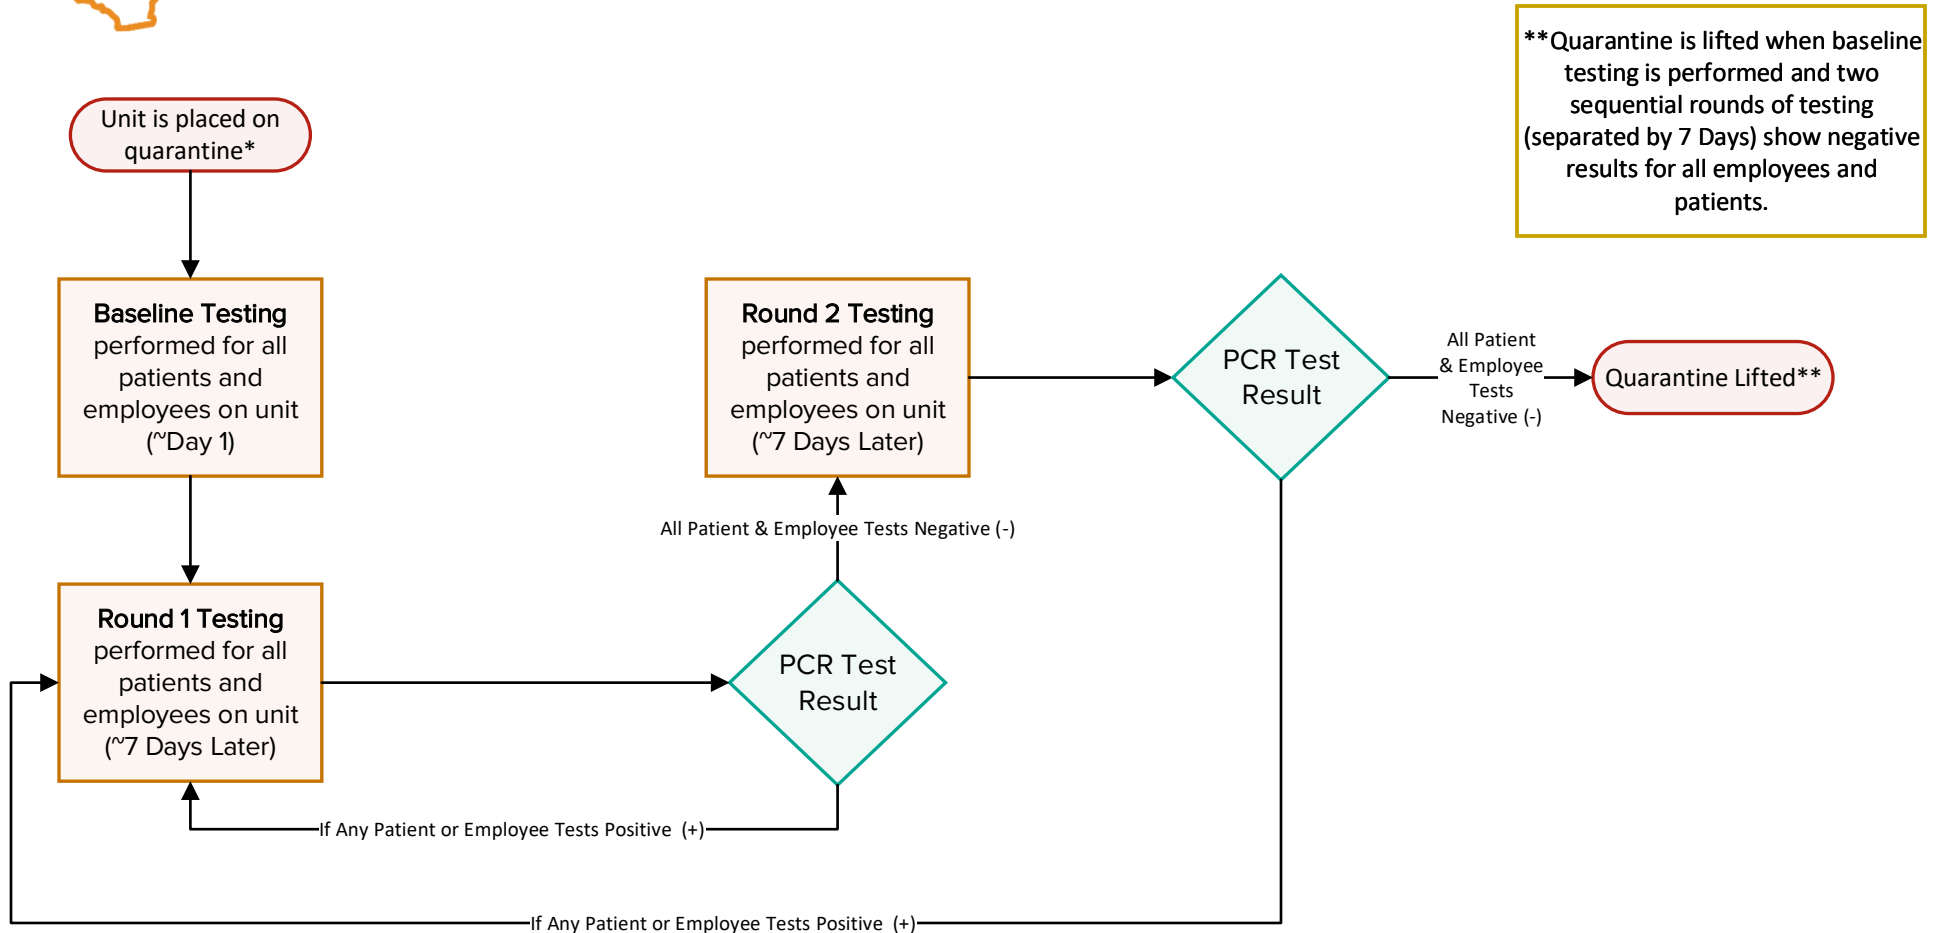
**Quarantine is lifted when baseline testing is performed and two sequential rounds of testing (separated by 7 Days) show negative results for all employees and patients.

Unit is placed on quarantine*

Baseline Testing performed for all patients and employees on unit (~Day 1)

Round 1 Testing performed for all patients and employees on unit (~7 Days Later)

PCR Test Result

All Patient & Employee Tests Negative (-)

If Any Patient or Employee Tests Positive (+)

Round 2 Testing performed for all patients and employees on unit (~7 Days Later)

PCR Test Result

All Patient & Employee Tests Negative (-)

Quarantine Lifted**

If Any Patient or Employee Tests Positive (+)